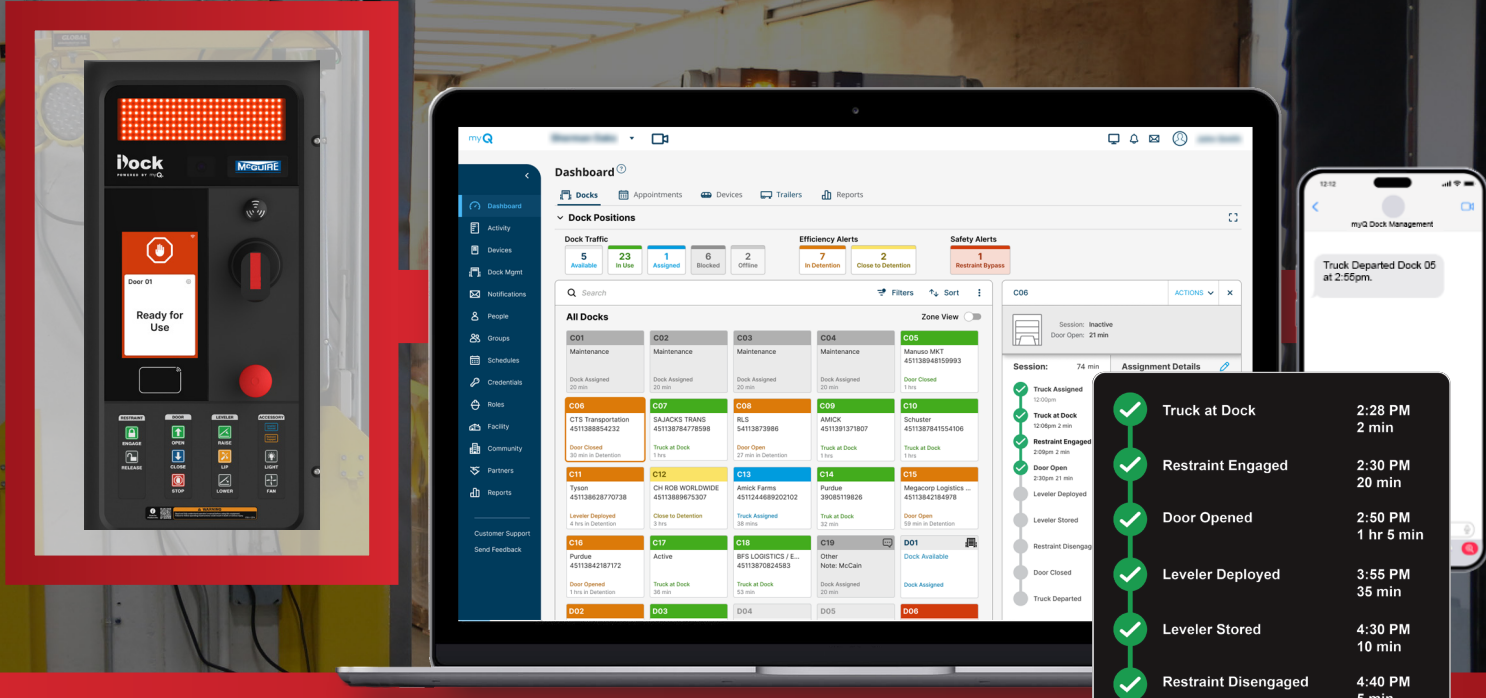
iDock POWERED BY myQ
McGUIRE

Door 01
Ready for Use

RESTRAINT
ENGAGE
RELEASE
DOOR
OPEN
CLOSE
STOP
LEVELER
RAISE
LIP
LOWER
ACCESSORY
LIGHT
FAN

myQ

Dashboard
Activity
Devices
Dock Mgmt
Notifications
People
Groups
Schedules
Credentials
Roles
Facility
Community
Partners
Reports
Customer Support
Send Feedback

Dashboard
Docks
Appointments
Devices
Trailers
Reports

Dock Positions

Dock Traffic
5 Available
23 In Use
1 Assigned
6 Blocked
2 Offline

Efficiency Alerts
7 In Detention
2 Close to Detention

Safety Alerts
1 Restraint Bypass

Search
Filters
Sort

All Docks
Zone View

C01 Maintenance Dock Assigned 20 min
C02 Maintenance 20 min
C03 Maintenance 20 min
C04 Maintenance Dock Assigned 20 min
C05 Manuso MKT 451138948159993 Door Closed 1 hrs
C06 CTS Transportation 4511388854232 Door Closed 30 min in Detention
C07 SAJACKS TRANS 451138784778598 Truck at Dock 1 hrs
C08 RLS 54113873986 Door Open 27 min in Detention
C09 AMICK 4511391371807 Truck at Dock 1 hrs
C10 Schuster 451138784154106 Truck at Dock 1 hrs
C11 Tyson 451138628770738 Leveler Deployed 4 hrs in Detention
C12 CH ROB WORLDWIDE 45113889675307 Close to Detention 3 hrs
C13 Amick Farms 45112446892020102 Truck Assigned 38 mins
C14 Purdue 39085119826 Truk at Dock 32 min
C15 Megacorp Logistics ... 45113842184978 Door Open 59 min in Detention
C16 Purdue 451138421871 72 Door Opened 1 hrs in Detention
C17 Active Truck at Dock 36 min
C18 BFS LOGISTICS / E... 451138708245 83 Truck at Dock 53 min
C19 Other Note: McCain Dock Assigned 20 min
D01 Dock Available Dock Assigned
D02
D03
D04
D05
D06

C06
ACTIONS
Session: Inactive
Door Open: 21 min
Session: 74 min
Assignment Details
Truck Assigned 12:00pm
Truck at Dock 12:08pm 2 min
Restraint Engaged 2:09pm 2 min
Door Open 2:30pm 21 min
Leveler Deployed
Leveler Stored
Restraint Disengag
Door Closed
Truck Departed

12:12
myQ Dock Management
Truck Departed Dock 05 at 2:55pm.

Truck at Dock 2:28 PM 2 min
Restraint Engaged 2:30 PM 20 min
Door Opened 2:50 PM 1 hr 5 min
Leveler Deployed 3:55 PM 35 min
Leveler Stored 4:30 PM 10 min
Restraint Disengaged 4:40 PM 5 min